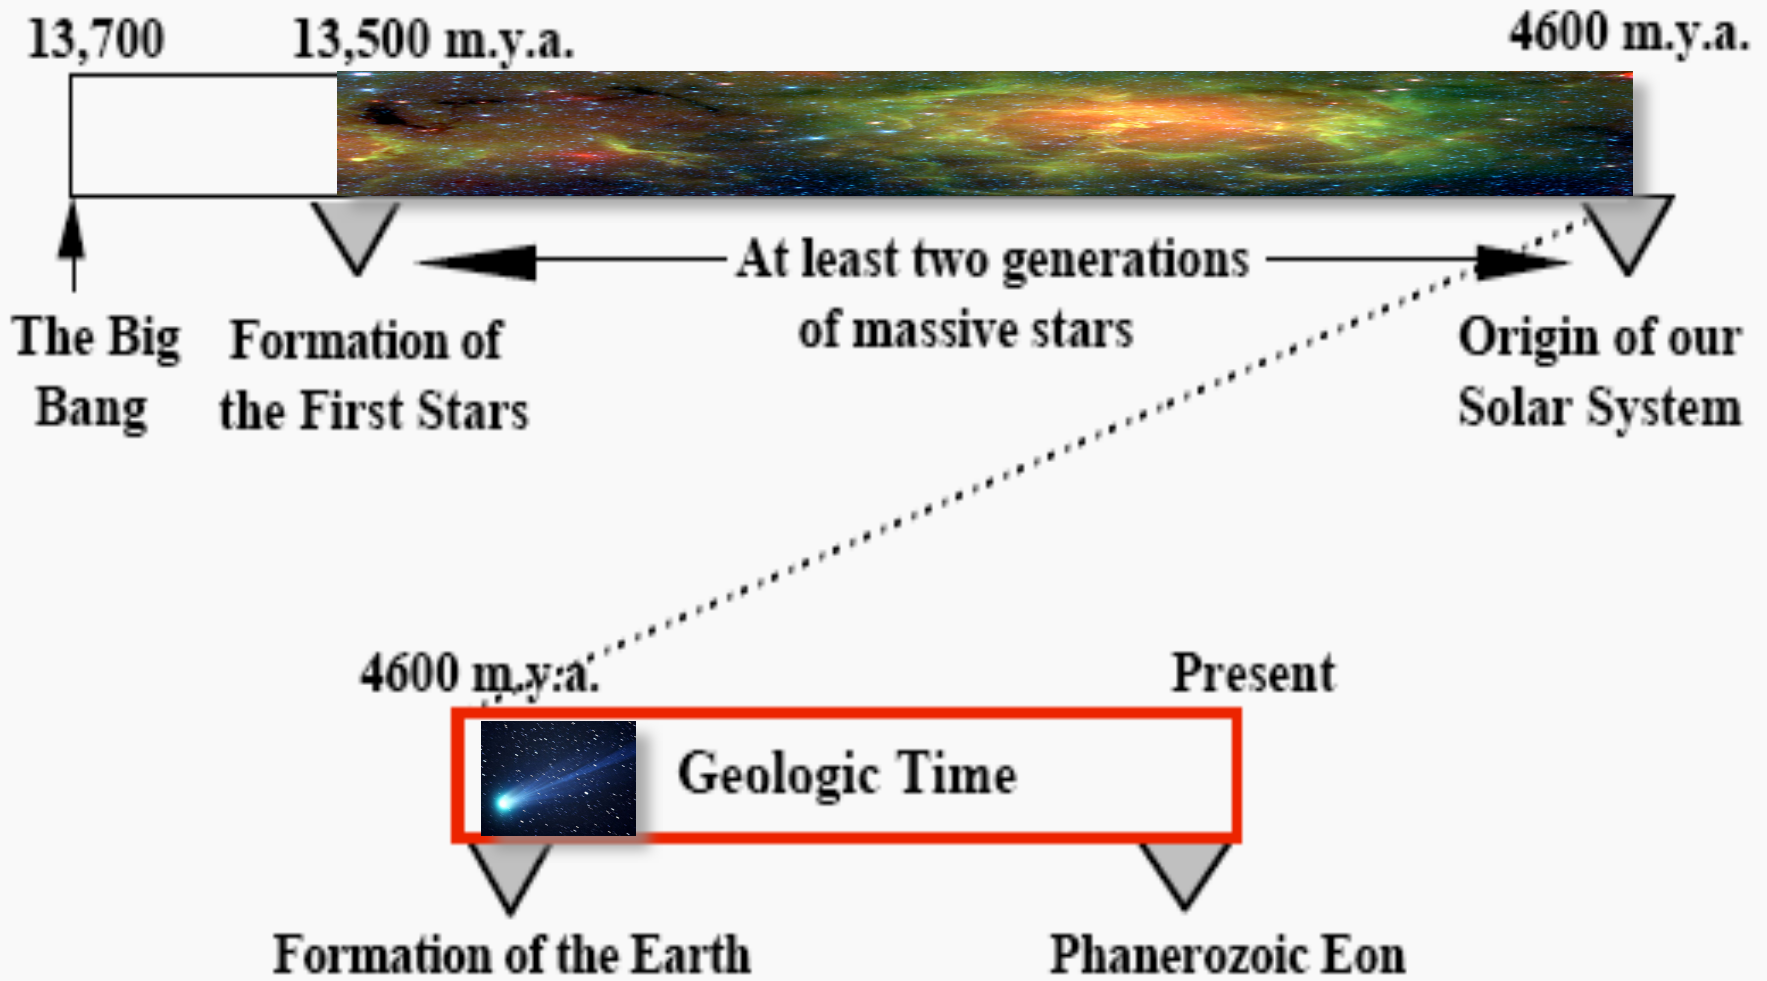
13,700

13,500 m.y.a.

4600 m.y.a.

At least two generations of massive stars

The Big Bang

Formation of the First Stars

Origin of our Solar System

4600 m.y.a.

Present

Geologic Time

Formation of the Earth

Phanerozoic Eon